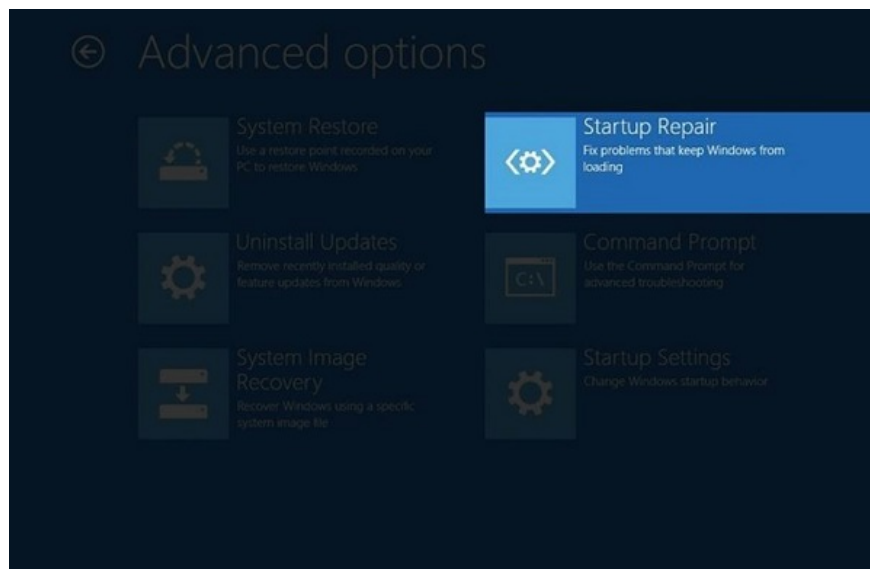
Advanced options

System Restore
Use a restore point recorded on your PC to restore Windows

Startup Repair
Fix problems that keep Windows from loading

Uninstall Updates
Remove recently installed quality or feature updates from Windows

Command Prompt
Use the Command Prompt for advanced troubleshooting

C:\

System Image Recovery
Recover Windows using a specific system image file

Startup Settings
Change Windows startup behavior